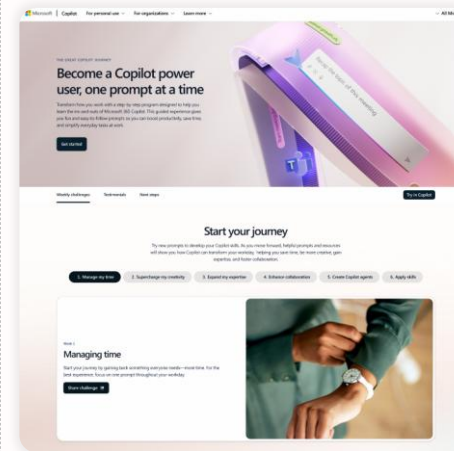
Microsoft | Copilot For personal use For organizations Learn more All Mi

THE GREAT COPILOT JOURNEY

Become a Copilot power user, one prompt at a time

Transform how you work with a step-by-step program designed to help you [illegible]

Get started

Weekly challenges Testimonials Next steps

Try in Copilot

Start your journey

Try new prompts to develop your Copilot skills. As you move forward, helpful prompts and resources will show you how Copilot can transform your workday. Helping you save time, be more creative, gain expertise, and foster collaboration.

1. Manage my time 2. Supercharge my creativity 3. Expand my expertise 4. Enhance collaboration 5. Create Copilot agents 6. Apply skills

Week 1

Managing time

Start your journey by gaining back something everyone needs—more time. For the best experience, focus on one prompt throughout your workday.

Share challenge